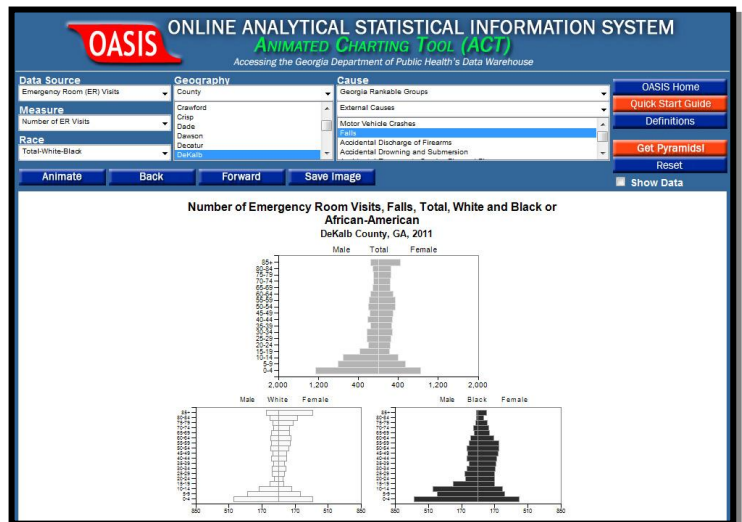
OASIS
ONLINE ANALYTICAL STATISTICAL INFORMATION SYSTEM
ANIMATED CHARTING TOOL (ACT)
Accessing the Georgia Department of Public Health's Data Warehouse

Data Source
Emergency Room (ER) Visits
Measure
Number of ER Visits
Race
Total-White-Black

Geography
County
Crawford
Crisp
Dade
Dawson
Decatur
DeKalb

Cause
Georgia Rankable Groups
External Causes
Motor Vehicle Crashes
Falls
Accidental Discharge of Firearms
Accidental Drowning and Submersion

OASIS Home
Quick Start Guide
Definitions
Get Pyramids!
Reset
Show Data

Animate
Back
Forward
Save Image

Number of Emergency Room Visits, Falls, Total, White and Black or African-American
DeKalb County, GA, 2011

Male Total Female
85+
80-84
75-79
70-74
65-69
60-64
55-59
50-54
45-49
40-44
35-39
30-34
25-29
20-24
15-19
10-14
5-9
0-4
2,000 1,200 400 400 1,200 2,000

Male White Female
850 510 170 170 510 850

Male Black Female
850 510 170 170 510 850